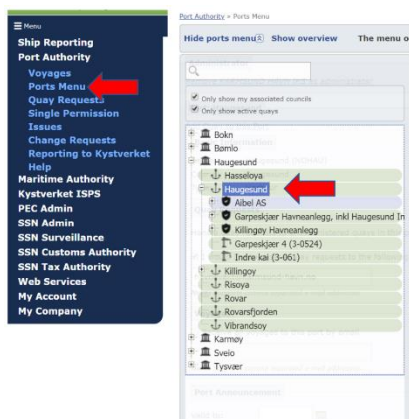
Menu
Ship Reporting
Port Authority
Voyages
Ports Menu
Quay Requests
Single Permission
Issues
Change Requests
Reporting to Kystverket
Help
Maritime Authority
Kystverket ISPS
PEC Admin
SSN Admin
SSN Surveillance
SSN Customs Authority
SSN Tax Authority
Web Services
My Account
My Company

Port Authority » Ports Menu

Hide ports menu Show overview The menu o

Only show my associated councils
Only show active quays

Bokn
Bømlo
Haugesund
Hasseloya
Haugesund
Aibel AS
Garpeskjær Havneanlegg, inkl Haugesund In
Killingøy Havneanlegg
Garpeskjær 4 (3-0524)
Indre kai (3-061)
Killingoy
Risoya
Rovar
Rovarsfjorden
Vibrandsoy
Karmøy
Sveio
Tysvær

Port Announcement